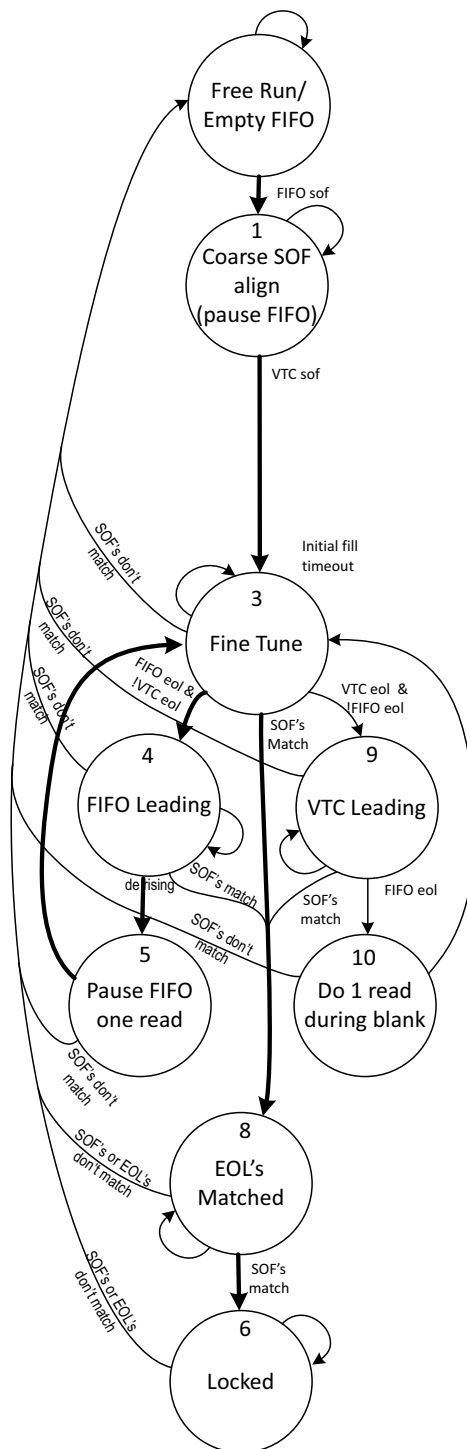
Free Run/
Empty FIFO

FIFO sof

1
Coarse SOF
align
(pause FIFO)

VTC sof

SOF's don't match

Initial fill timeout

3
Fine Tune

SOF's don't match

FIFO eol &
!VTC eol

VTC eol &
!FIFO eol

SOF's don't match

SOF's Match

4
FIFO Leading

9
VTC Leading

de rising

SOF's match

SOF's match

FIFO eol

SOF's don't match

5
Pause FIFO
one read

10
Do 1 read
during blank

SOF's don't match

SOF's or EOL's don't match

8
EOL's
Matched

SOF's match

SOF's or EOL's don't match

6
Locked